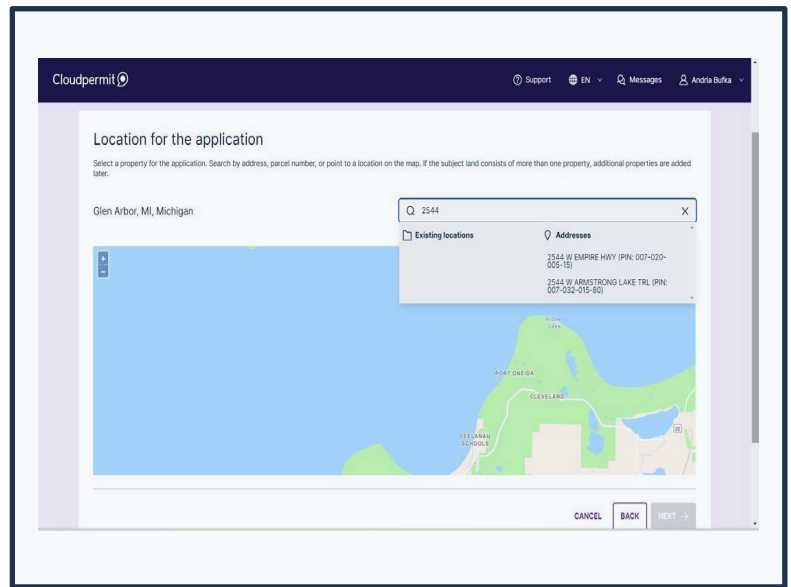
Cloudpermit

Support EN Messages Andria Bufka

Location for the application

Select a property for the application. Search by address, parcel number, or point to a location on the map. If the subject land consists of more than one property, additional properties are added later.

Glen Arbor, MI, Michigan

2544

Existing locations

Addresses

2544 W EMPIRE HWY (PIN: 007-020-005-15)

2544 W ARMSTRONG LAKE TRL (PIN: 007-032-015-80)

+
-

PORT ONEIDA

CLEVELAND

LEELANAU SCHOOLS

22

CANCEL BACK NEXT →